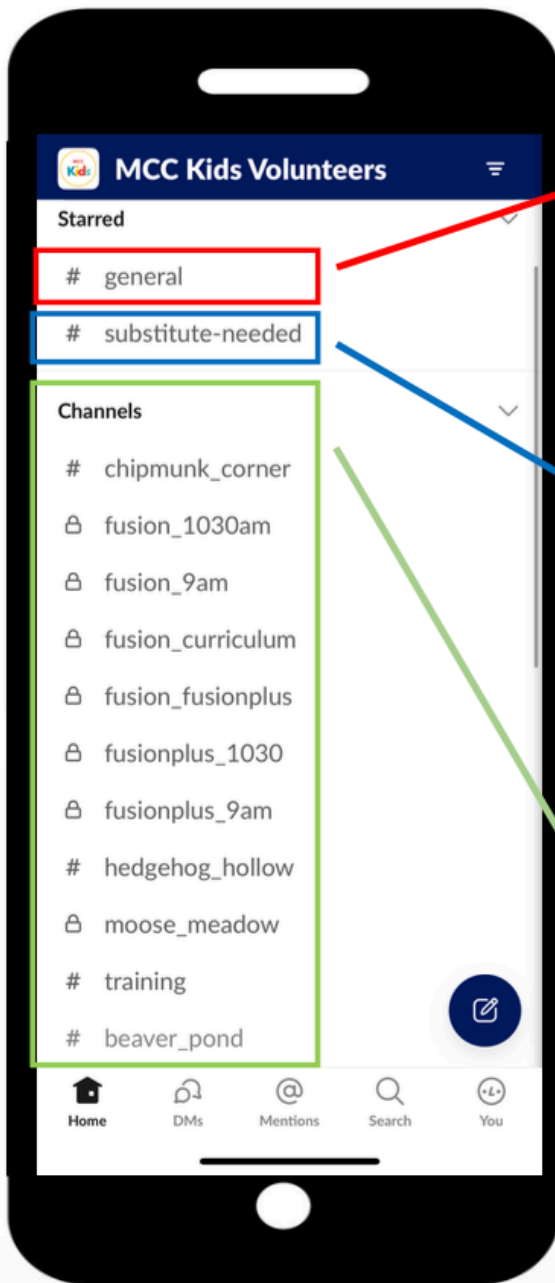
MCC Kids Volunteers

Starred

# general

# substitute-needed

Channels

# chipmunk_corner

fusion_1030am

fusion_9am

fusion_curriculum

fusion_fusionplus

fusionplus_1030

fusionplus_9am

# hedgehog_hollow

moose_meadow

# training

# beaver_pond

Home DMs Mentions Search You